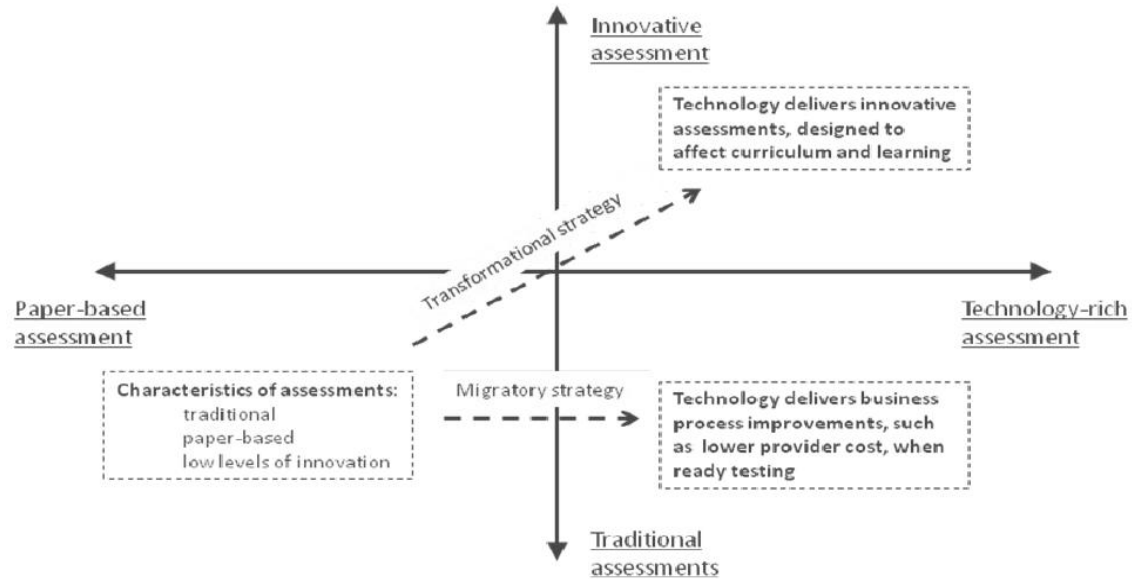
Innovative assessment

Technology delivers innovative assessments, designed to affect curriculum and learning

Transformational strategy

Paper-based assessment

Technology-rich assessment

Characteristics of assessments:
traditional
paper-based
low levels of innovation

Migratory strategy

Technology delivers business process improvements, such as lower provider cost, when ready testing

Traditional assessments